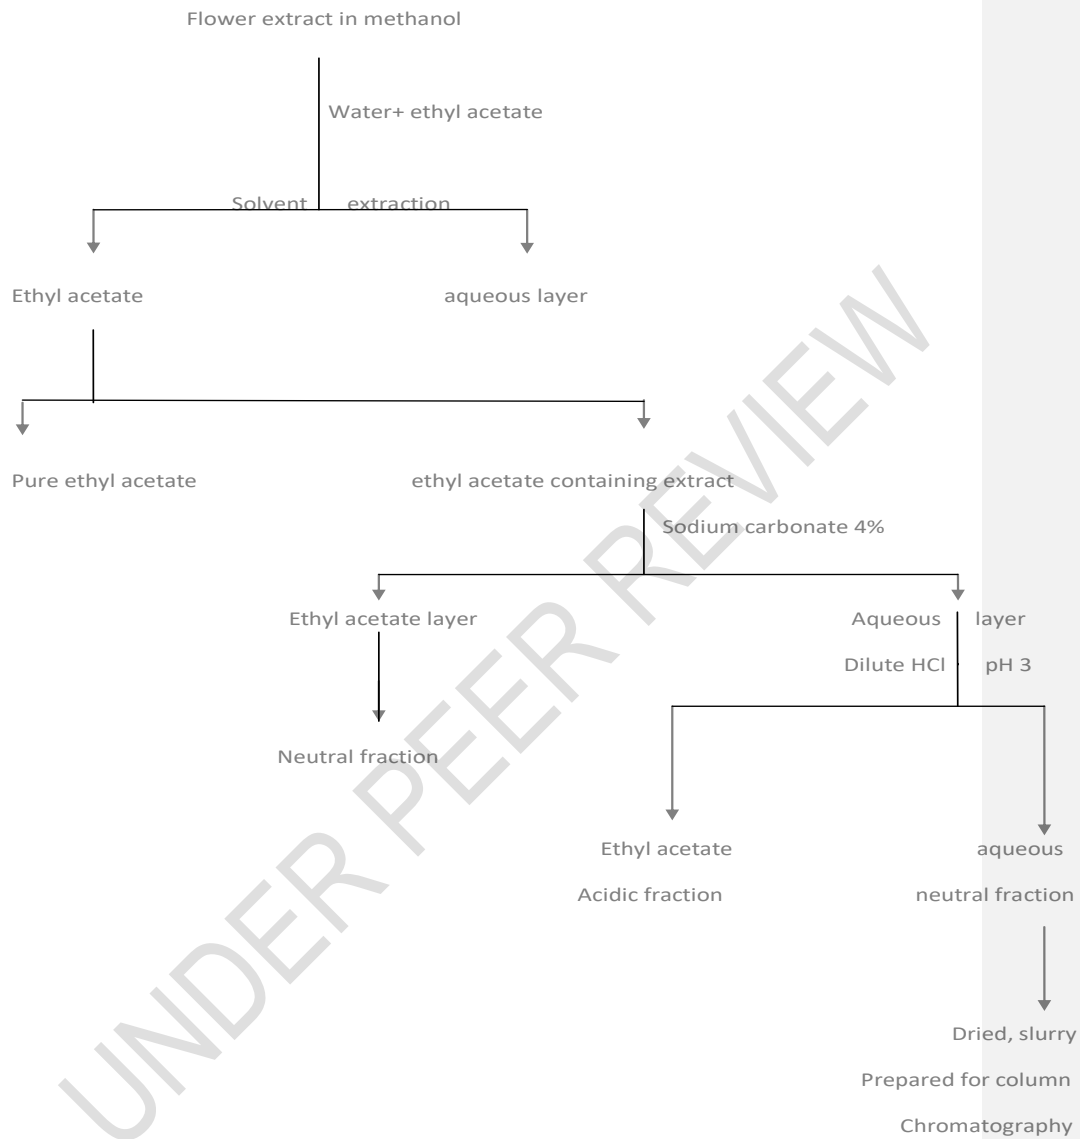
Flower extract in methanol

Water+ ethyl acetate

Solvent extraction

Ethyl acetate

aqueous layer

Pure ethyl acetate

ethyl acetate containing extract

Sodium carbonate 4%

Ethyl acetate layer

Aqueous layer

Dilute HCl pH 3

Neutral fraction

Ethyl acetate

Acidic fraction

aqueous

neutral fraction

Dried, slurry

Prepared for column

Chromatography

UNDER PEER REVIEW